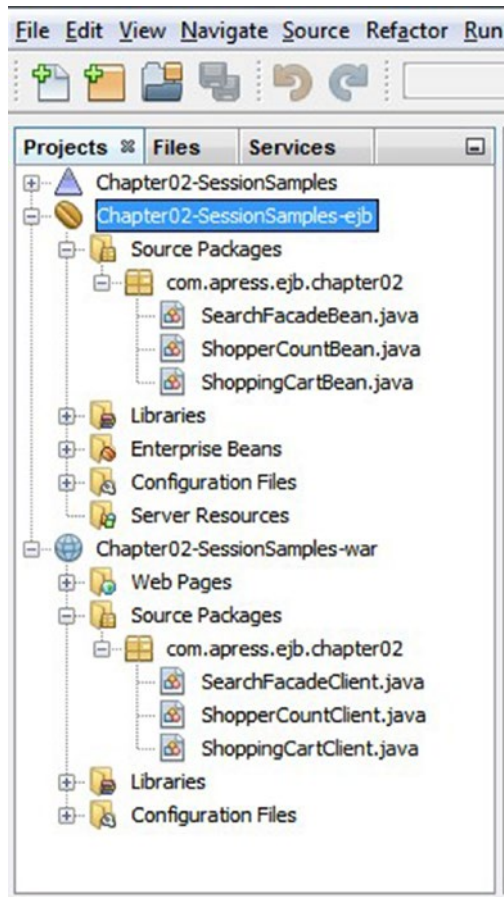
File Edit View Navigate Source Refactor Run

Projects ✕ Files Services

Chapter02-SessionSamples
Chapter02-SessionSamples-ejb
Source Packages
com.apress.ejb.chapter02
SearchFacadeBean.java
ShopperCountBean.java
ShoppingCartBean.java
Libraries
Enterprise Beans
Configuration Files
Server Resources
Chapter02-SessionSamples-war
Web Pages
Source Packages
com.apress.ejb.chapter02
SearchFacadeClient.java
ShopperCountClient.java
ShoppingCartClient.java
Libraries
Configuration Files